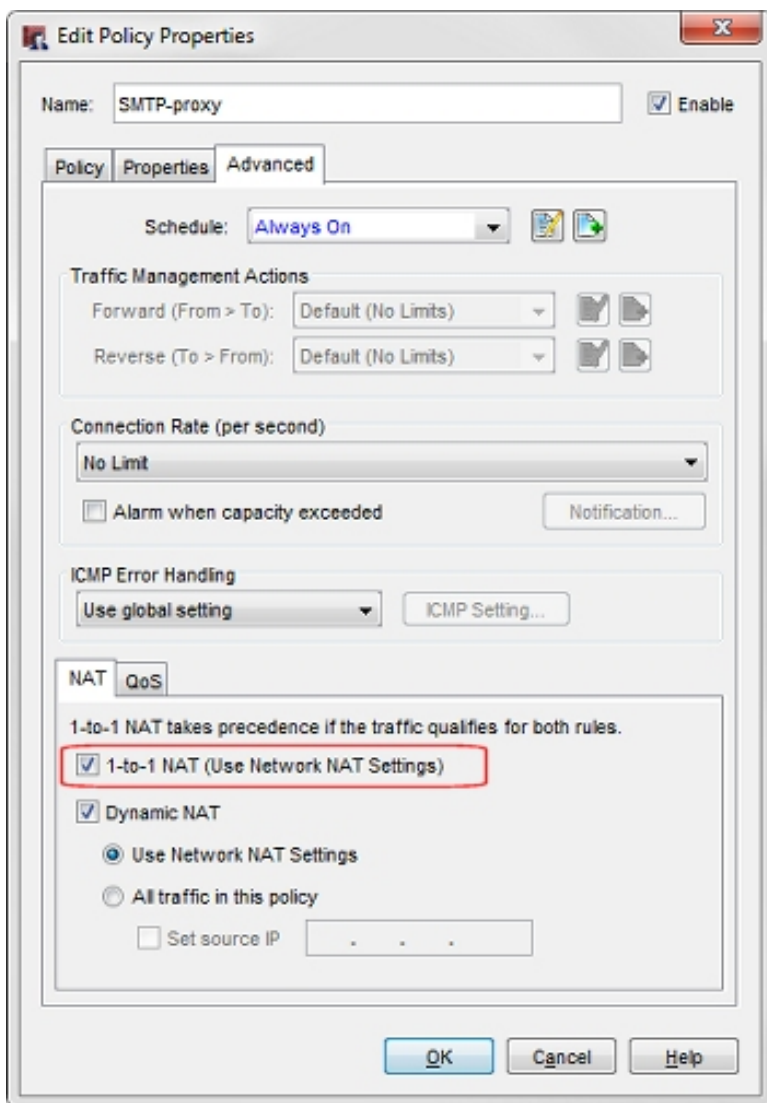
Edit Policy Properties

Name: SMTP-proxy

Enable

Policy Properties Advanced

Schedule: Always On

Traffic Management Actions

Forward (From > To): Default (No Limits)

Reverse (To > From): Default (No Limits)

Connection Rate (per second)

No Limit

Alarm when capacity exceeded

Notification...

ICMP Error Handling

Use global setting

ICMP Setting...

NAT QoS

1-to-1 NAT takes precedence if the traffic qualifies for both rules.

1-to-1 NAT (Use Network NAT Settings)

Dynamic NAT

Use Network NAT Settings

All traffic in this policy

Set source IP . . .

OK Cancel Help